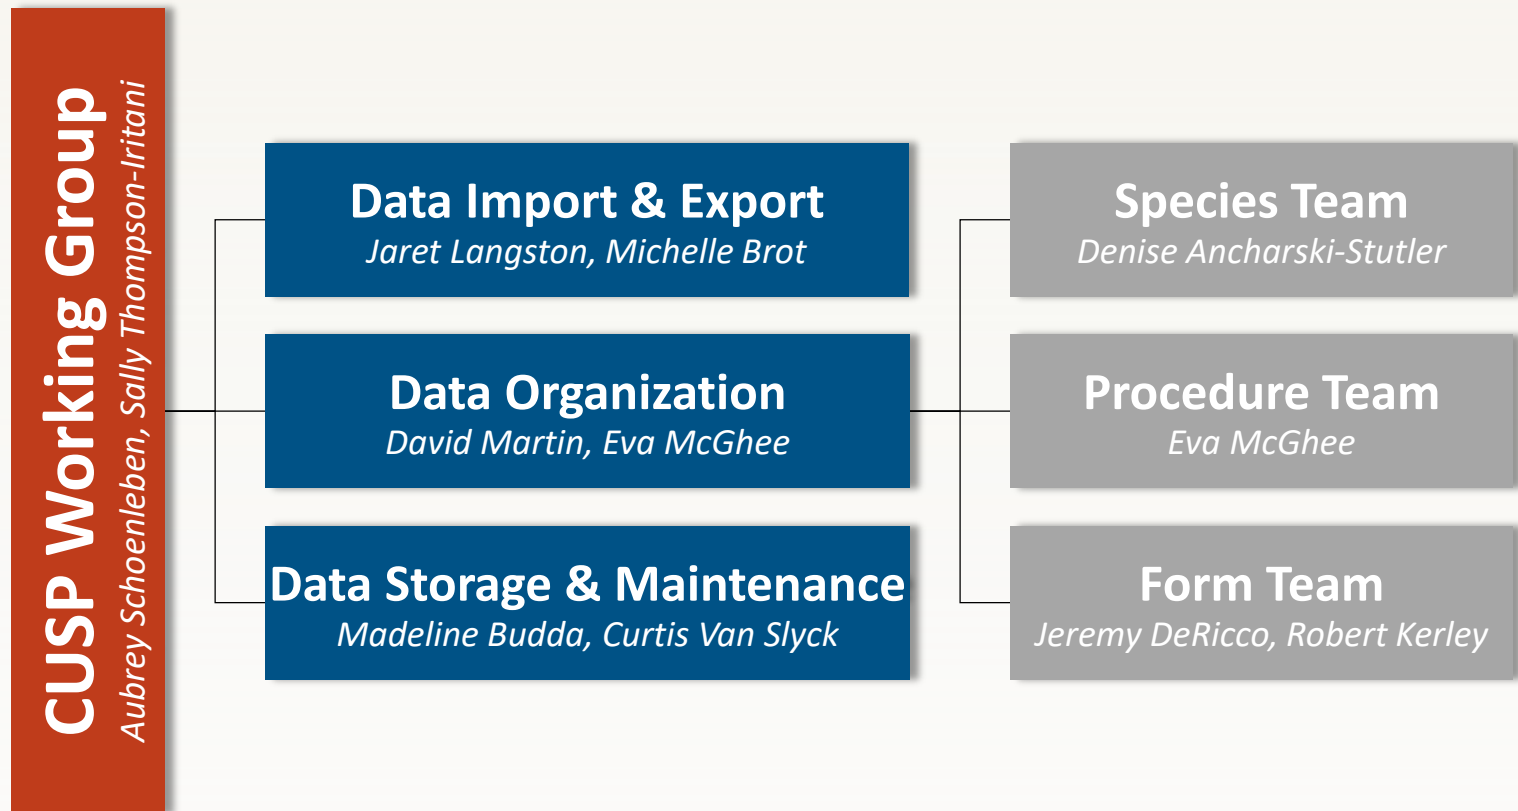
CUSP Working Group
Aubrey Schoenleben, Sally Thompson-Iritani

Data Import & Export
Jaret Langston, Michelle Brot

Data Organization
David Martin, Eva McGhee

Data Storage & Maintenance
Madeline Budda, Curtis Van Slyck

Species Team
Denise Ancharski-Stutler

Procedure Team
Eva McGhee

Form Team
Jeremy DeRicco, Robert Kerley